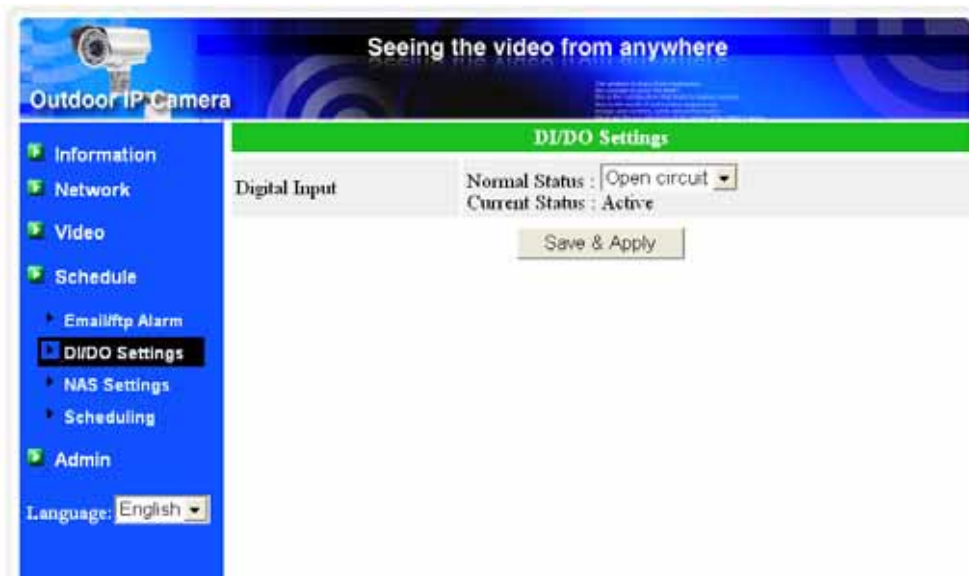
Outdoor IP Camera

Seeing the video from anywhere

Information
Network
Video
Schedule
Email/ftp Alarm
DI/DO Settings
NAS Settings
Scheduling
Admin

Language: English

DI/DO Settings

| Digital Input | Normal Status : Open circuit<br>Current Status : Active |
|---|---|

Save & Apply